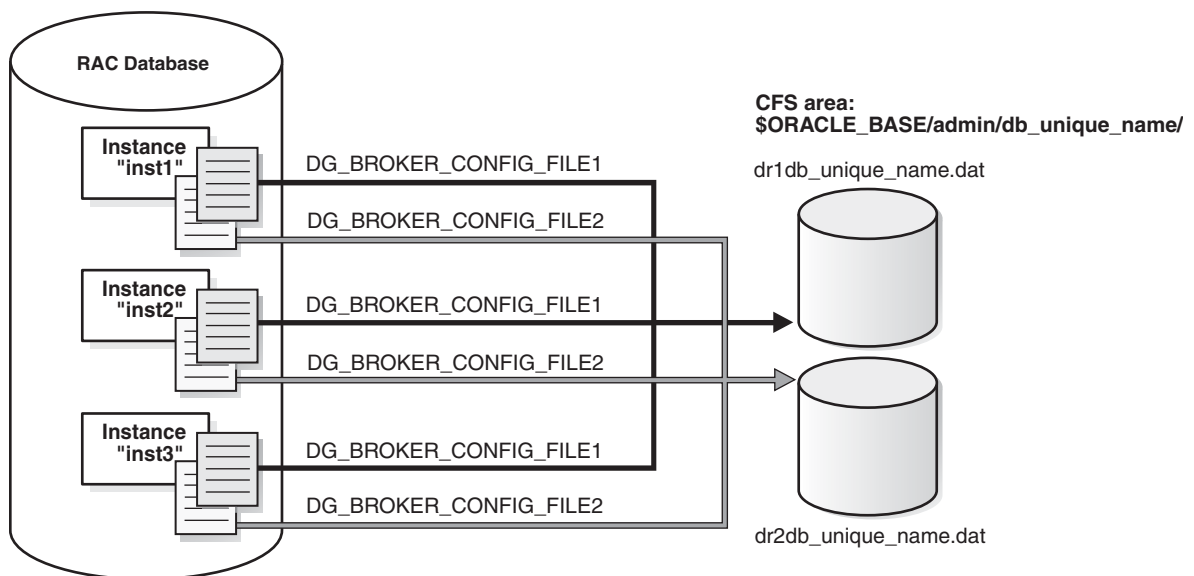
RAC Database

Instance "inst1"

DG_BROKER_CONFIG_FILE1

DG_BROKER_CONFIG_FILE2

Instance "inst2"

DG_BROKER_CONFIG_FILE1

DG_BROKER_CONFIG_FILE2

Instance "inst3"

DG_BROKER_CONFIG_FILE1

DG_BROKER_CONFIG_FILE2

CFS area:
$ORACLE_BASE/admin/db_unique_name/

dr1db_unique_name.dat

dr2db_unique_name.dat